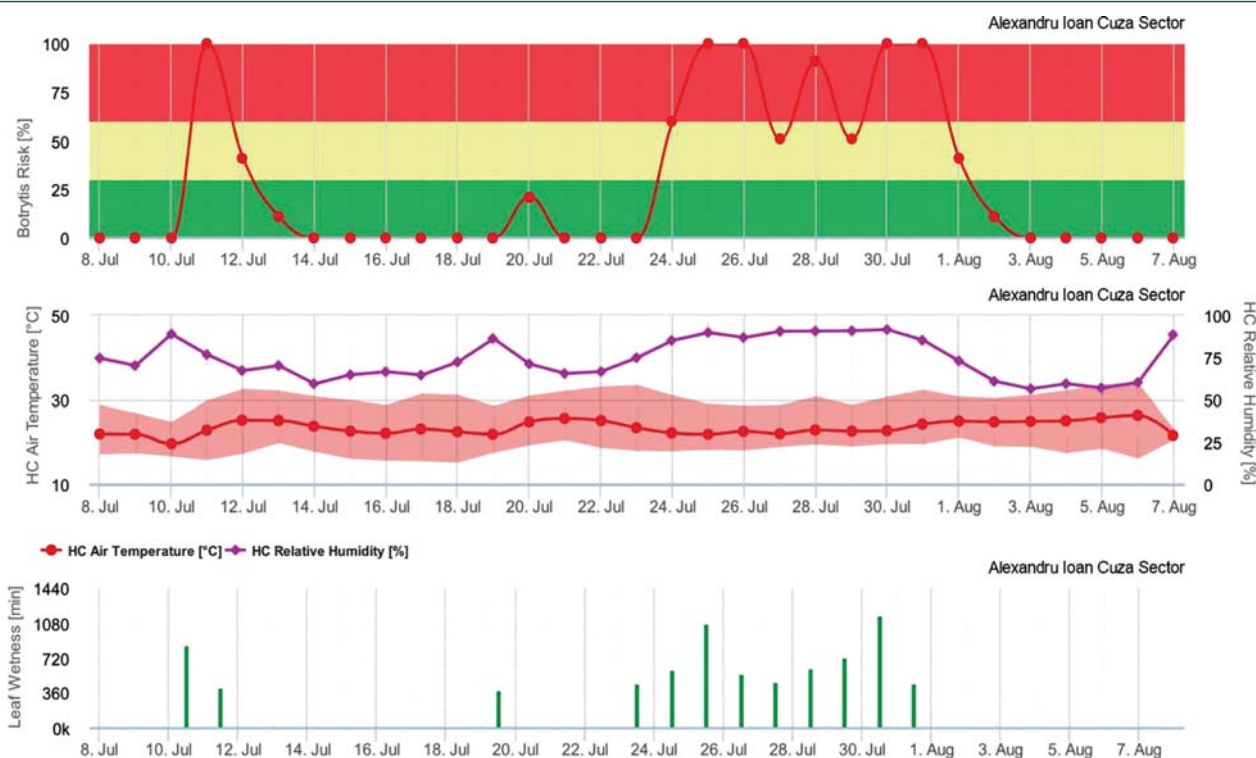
Alexandru Ioan Cuza Sector

Botrytis Risk [%]

100
75
50
25
0

8. Jul 10. Jul 12. Jul 14. Jul 16. Jul 18. Jul 20. Jul 22. Jul 24. Jul 26. Jul 28. Jul 30. Jul 1. Aug 3. Aug 5. Aug 7. Aug

Alexandru Ioan Cuza Sector

HC Air Temperature [°C]

50
30
10

HC Relative Humidity [%]

100
75
50
25
0

8. Jul 10. Jul 12. Jul 14. Jul 16. Jul 18. Jul 20. Jul 22. Jul 24. Jul 26. Jul 28. Jul 30. Jul 1. Aug 3. Aug 5. Aug 7. Aug

HC Air Temperature [°C] HC Relative Humidity [%]

Alexandru Ioan Cuza Sector

Leaf Wetness [min]

1440
1080
720
360
0k

8. Jul 10. Jul 12. Jul 14. Jul 16. Jul 18. Jul 20. Jul 22. Jul 24. Jul 26. Jul 28. Jul 30. Jul 1. Aug 3. Aug 5. Aug 7. Aug